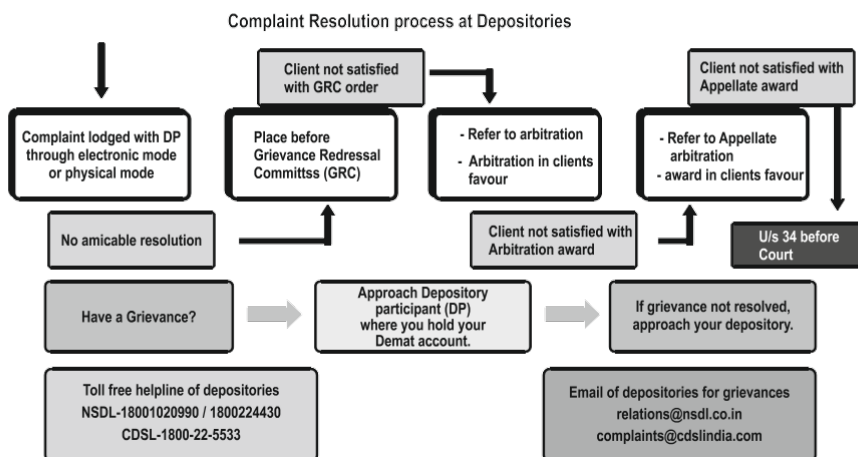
Complaint Resolution process at Depositories

Client not satisfied with GRC order

Client not satisfied with Appellate award

Complaint lodged with DP through electronic mode or physical mode

Place before Grievance Redressal Committss (GRC)

- Refer to arbitration
- Arbitration in clients favour

- Refer to Appellate arbitration
- award in clients favour

No amicable resolution

Client not satisfied with Arbitration award

U/s 34 before Court

Have a Grievance?

Approach Depository participant (DP) where you hold your Demat account.

If grievance not resolved, approach your depository.

Toll free helpline of depositories
NSDL-18001020990 / 1800224430
CDSL-1800-22-5533

Email of depositories for grievances
relations@nsdl.co.in
complaints@cdslindia.com